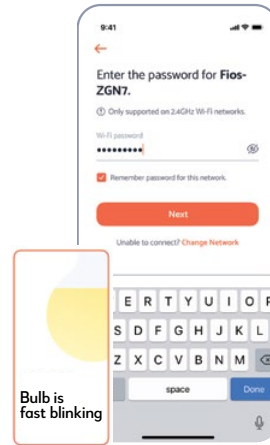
9:41

←

Enter the password for Fios-ZGN7.

Only supported on 2.4GHz Wi-Fi networks.

Wi-Fi password

••••••••••

Remember password for this network.

Next

Unable to connect? Change Network

E R T Y U I O P

S D F G H J K L

Z X C V B N M

space

Done

Bulb is fast blinking